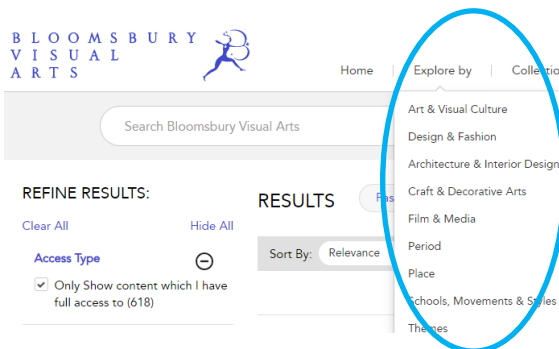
BLOOMSBURY
VISUAL
ARTS

Home | Explore by | Collecti

Search Bloomsbury Visual Arts

Art & Visual Culture
Design & Fashion
Architecture & Interior Design
Craft & Decorative Arts
Film & Media
Period
Place
Schools, Movements & Styles
Themes

REFINE RESULTS:

Clear All Hide All

Access Type

Only Show content which I have full access to (618)

RESULTS

Sort By: Relevance